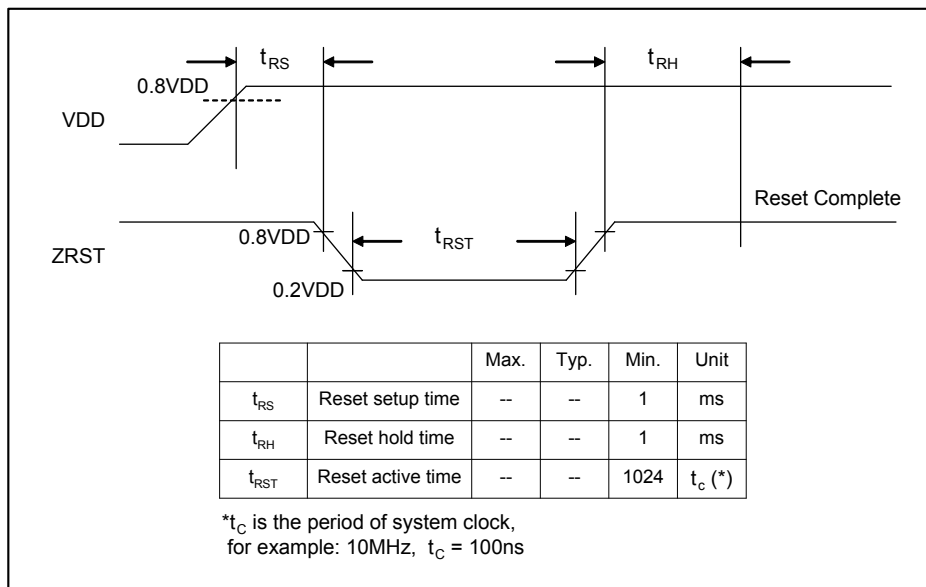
$t_{RS}$

$t_{RH}$

0.8VDD

VDD

Reset Complete

0.8VDD

ZRST

$t_{RST}$

0.2VDD

| | | Max. | Typ. | Min. | Unit |
|---|---|---|---|---|---|
| $t_{RS}$ | Reset setup time | -- | -- | 1 | ms |
| $t_{RH}$ | Reset hold time | -- | -- | 1 | ms |
| $t_{RST}$ | Reset active time | -- | -- | 1024 | $t_c$ (*) |

*$t_C$ is the period of system clock, for example: 10MHz, $t_C$ = 100ns